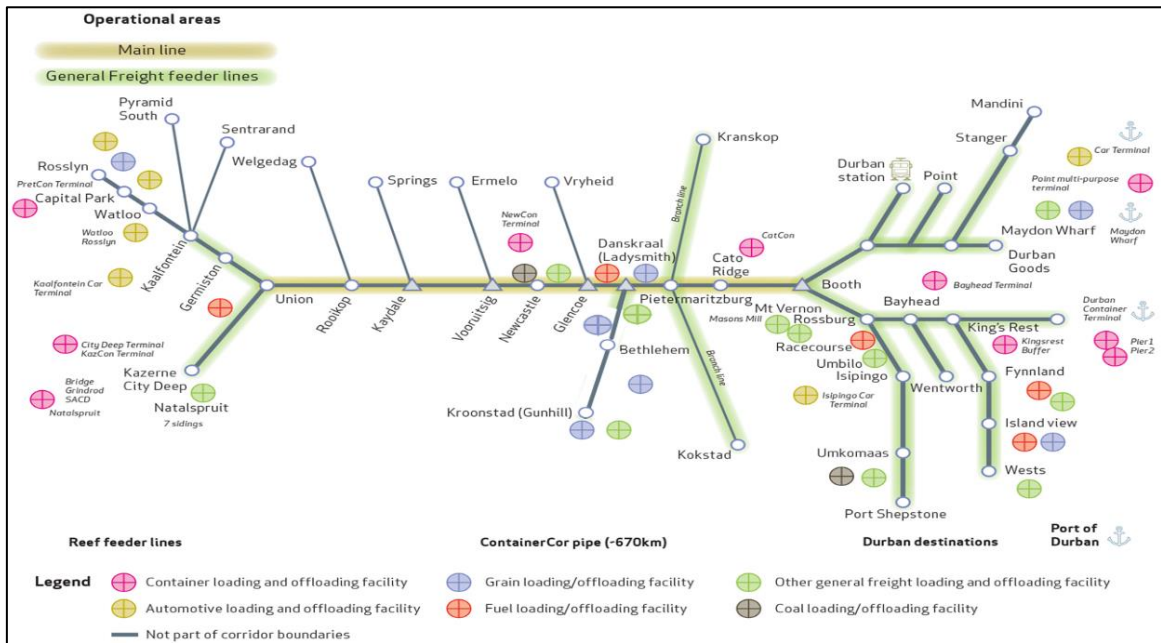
Operational areas

Main line

General Freight feeder lines

Pyramid South

Sentrarand

Welgedag

Springs

Ermelo

Vryheid

Kranskop

Mandini

Stanger

Rosslyn

PretCon Terminal

Capital Park

Watloo

Watloo Rosslyn

Kaalfontein

Kaalfontein Car Terminal

Germiston

Union

Rooikop

Kaydale

Vooruitsig

Newcastle

Glencoe

NewCon Terminal

Danskraal (Ladysmith)

Pietermaritzburg

Branch line

Cato Ridge

CatCon

Booth

Durban station

Point

Car Terminal

Point multi-purpose terminal

Maydon Wharf

Maydon Wharf

Durban Goods

Bayhead Terminal

Bayhead

Durban Container Terminal

King's Rest

Pier1

Pier2

Kingsrest Buffer

Mt Vernon

Masons Mill

Rossburg

Racecourse

Umbilo

Isipingo

Isipingo Car Terminal

Wentworth

Fynnland

Island view

Wests

Umkomaas

Port Shepstone

Bethlehem

Kroonstad (Gunhill)

Kokstad

Branch line

City Deep Terminal KazCon Terminal

Kazerne City Deep

Bridge Grindrod SACD Natalspruit

Natalspruit

7 sidings

Reef feeder lines

ContainerCor pipe (~670km)

Durban destinations

Port of Durban

Legend

Container loading and offloading facility

Grain loading/offloading facility

Other general freight loading and offloading facility

Automotive loading and offloading facility

Fuel loading/offloading facility

Coal loading/offloading facility

Not part of corridor boundaries